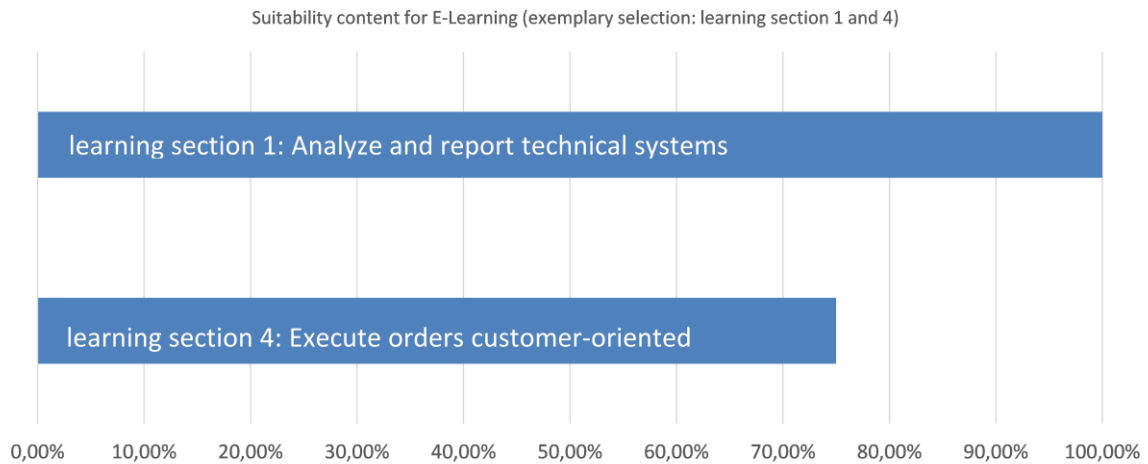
Suitability content for E-Learning (exemplary selection: learning section 1 and 4)

learning section 1: Analyze and report technical systems

learning section 4: Execute orders customer-oriented

0,00% 10,00% 20,00% 30,00% 40,00% 50,00% 60,00% 70,00% 80,00% 90,00% 100,00%